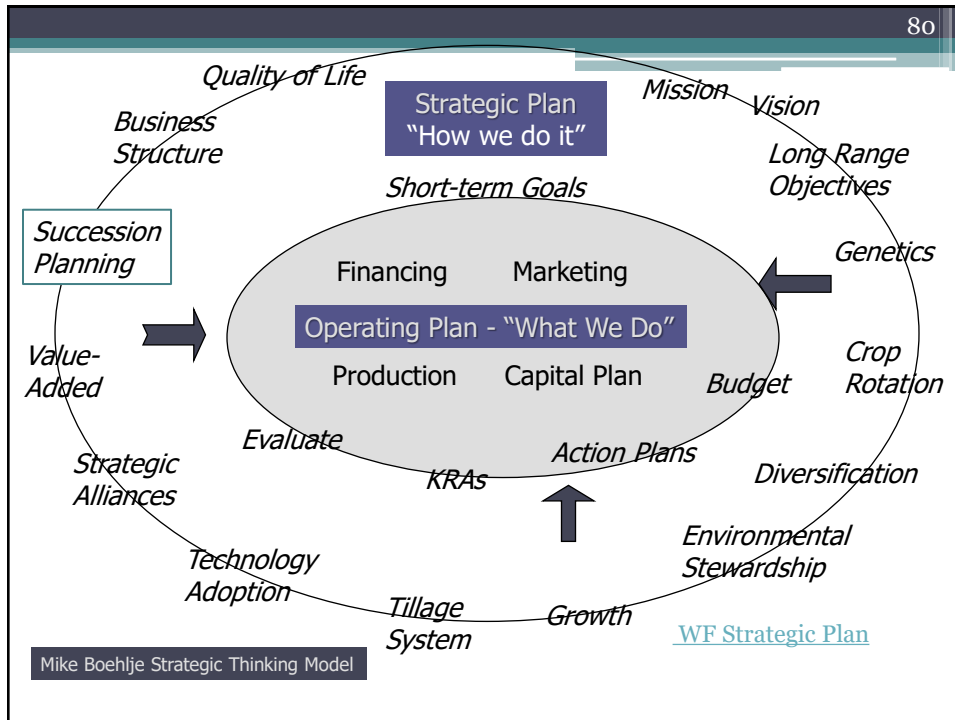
80

Quality of Life

Strategic Plan
"How we do it"

Mission

Vision

Business Structure

Long Range Objectives

Short-term Goals

Succession Planning

Genetics

Financing

Marketing

Operating Plan - "What We Do"

Value-Added

Production

Capital Plan

Budget

Crop Rotation

Evaluate

Action Plans

Strategic Alliances

KRAs

Diversification

Environmental Stewardship

Technology Adoption

Tillage System

Growth

WF Strategic Plan

Mike Boehlje Strategic Thinking Model